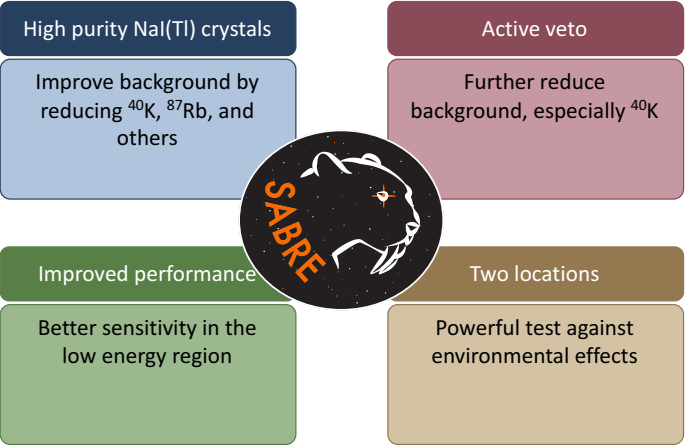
High purity NaI(Tl) crystals

Improve background by reducing $^{40}$K, $^{87}$Rb, and others

Active veto

Further reduce background, especially $^{40}$K

SABRE

Improved performance

Better sensitivity in the low energy region

Two locations

Powerful test against environmental effects